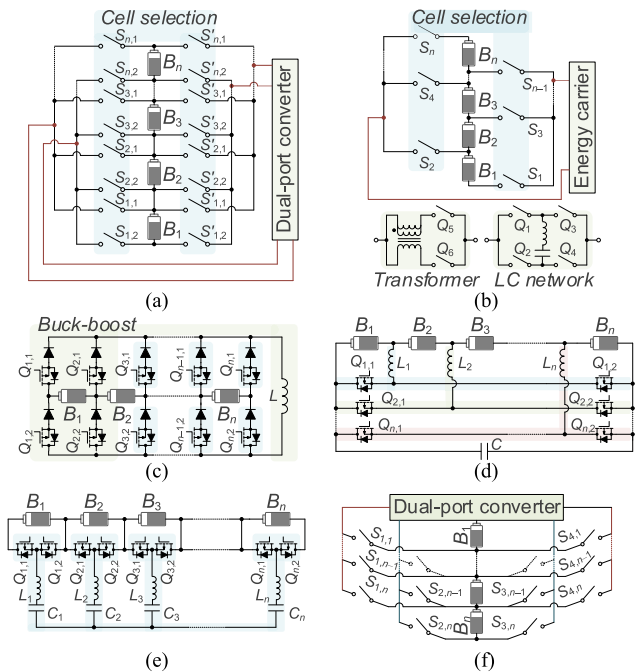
Cell selection
$S_{n,1}$ $S'_{n,1}$
$S_{n,2}$ $B_n$ $S'_{n,2}$
$S_{3,1}$ $S'_{3,1}$
$S_{3,2}$ $B_3$ $S'_{3,2}$
$S_{2,1}$ $S'_{2,1}$
$S_{2,2}$ $B_2$ $S'_{2,2}$
$S_{1,1}$ $S'_{1,1}$
$S_{1,2}$ $B_1$ $S'_{1,2}$
Dual-port converter
(a)

Cell selection
$S_n$ $B_n$ $S_{n-1}$
$S_4$ $B_3$ $S_3$
$B_2$
$S_2$ $B_1$ $S_1$
Energy carrier
$Q_5$ $Q_6$
Transformer
$Q_1$ $Q_3$ $Q_2$ $Q_4$
LC network
(b)

Buck-boost
$Q_{1,1}$ $Q_{2,1}$ $Q_{3,1}$ $Q_{n-1,1}$ $Q_{n,1}$
$B_1$ $B_2$ $B_n$ $L$
$Q_{1,2}$ $Q_{2,2}$ $Q_{3,2}$ $Q_{n-1,2}$ $Q_{n,2}$
(c)

$B_1$ $B_2$ $B_3$ $B_n$
$Q_{1,1}$ $L_1$ $L_2$ $L_n$ $Q_{1,2}$
$Q_{2,1}$ $Q_{2,2}$
$Q_{n,1}$ $Q_{n,2}$
$C$
(d)

$B_1$ $B_2$ $B_3$ $B_n$
$Q_{1,1}$ $Q_{1,2}$ $Q_{2,1}$ $Q_{2,2}$ $Q_{3,1}$ $Q_{3,2}$ $Q_{n,1}$ $Q_{n,2}$
$L_1$ $L_2$ $L_3$ $L_n$
$C_1$ $C_2$ $C_3$ $C_n$
(e)

Dual-port converter
$S_{1,1}$ $B_1$ $S_{4,1}$
$S_{1,n-1}$ $S_{4,n-1}$
$S_{1,n}$ $S_{2,n-1}$ $S_{3,n-1}$ $S_{4,n}$
$S_{2,n}$ $B_n$ $S_{3,n}$
(f)